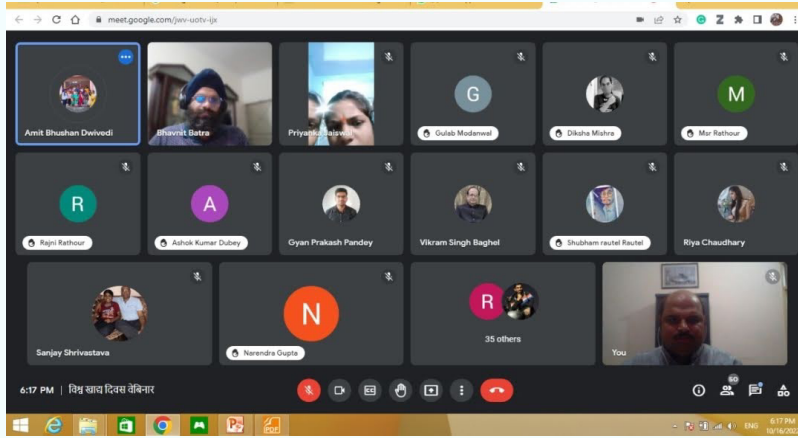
meet.google.com/jwv-uotv-ijx

Amit Bhushan Dwivedi

Bhavnit Batra

Priyanka Jaiswal

G

Gulab Modanwal

Diksha Mishra

M

Msr Rathour

R

Rajni Rathour

A

Ashok Kumar Dubey

Gyan Prakash Pandey

Vikram Singh Baghel

Shubham rautel Rautel

Riya Chaudhary

Sanjay Shrivastava

N

Narendra Gupta

R

35 others

You

6:17 PM | विश्व खाद्य दिवस वेबिनार

50

ENG

6:17 PM

10/16/202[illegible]